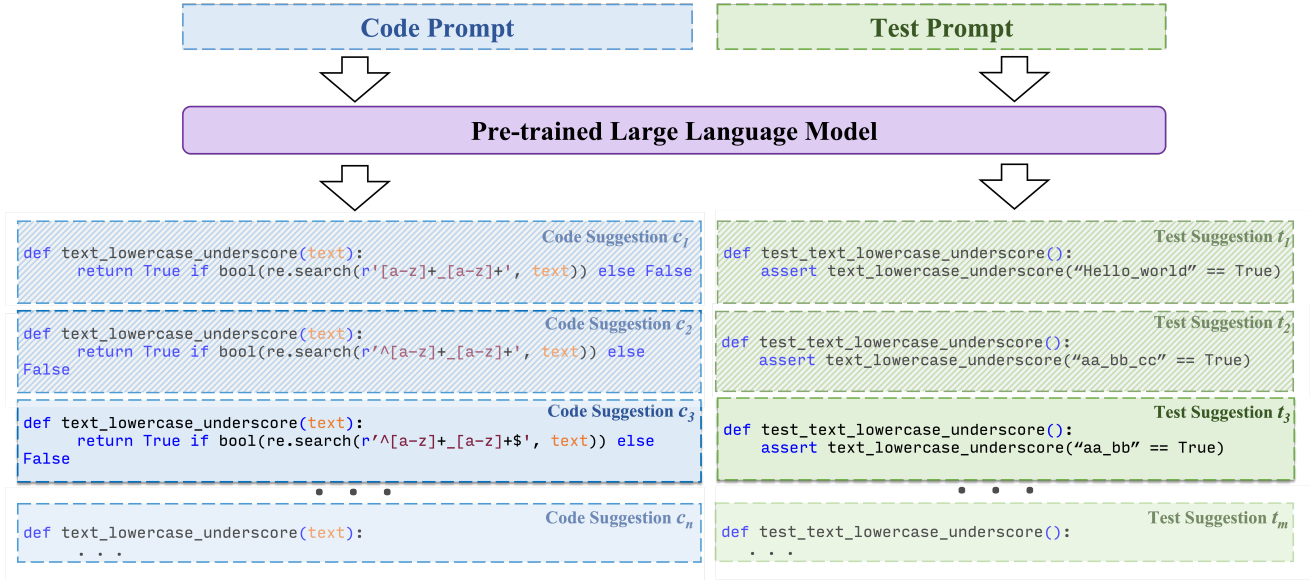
Code Prompt

Test Prompt

Pre-trained Large Language Model

Code Suggestion $c_1$
def text_lowercase_underscore(text):
    return True if bool(re.search(r'[a-z]+_[a-z]+', text)) else False

Code Suggestion $c_2$
def text_lowercase_underscore(text):
    return True if bool(re.search(r'^[a-z]+_[a-z]+', text)) else False

Code Suggestion $c_3$
def text_lowercase_underscore(text):
    return True if bool(re.search(r'^[a-z]+_[a-z]+$', text)) else False

• • •

Code Suggestion $c_n$
def text_lowercase_underscore(text):
    . . .

Test Suggestion $t_1$
def test_text_lowercase_underscore():
    assert text_lowercase_underscore("Hello_world" == True)

Test Suggestion $t_2$
def test_text_lowercase_underscore():
    assert text_lowercase_underscore("aa_bb_cc" == True)

Test Suggestion $t_3$
def test_text_lowercase_underscore():
    assert text_lowercase_underscore("aa_bb" == True)

• • •

Test Suggestion $t_m$
def test_text_lowercase_underscore():
    . . .